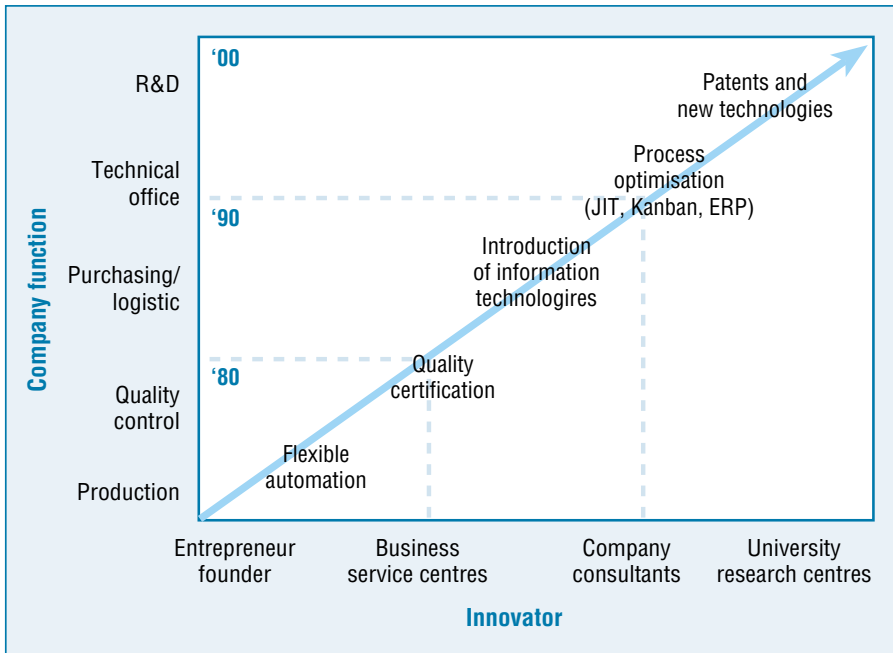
Company function

R&D

Technical office

Purchasing/ logistic

Quality control

Production

'00

'90

'80

Patents and new technologies

Process optimisation (JIT, Kanban, ERP)

Introduction of information technologires

Quality certification

Flexible automation

Entrepreneur founder

Business service centres

Company consultants

University research centres

Innovator